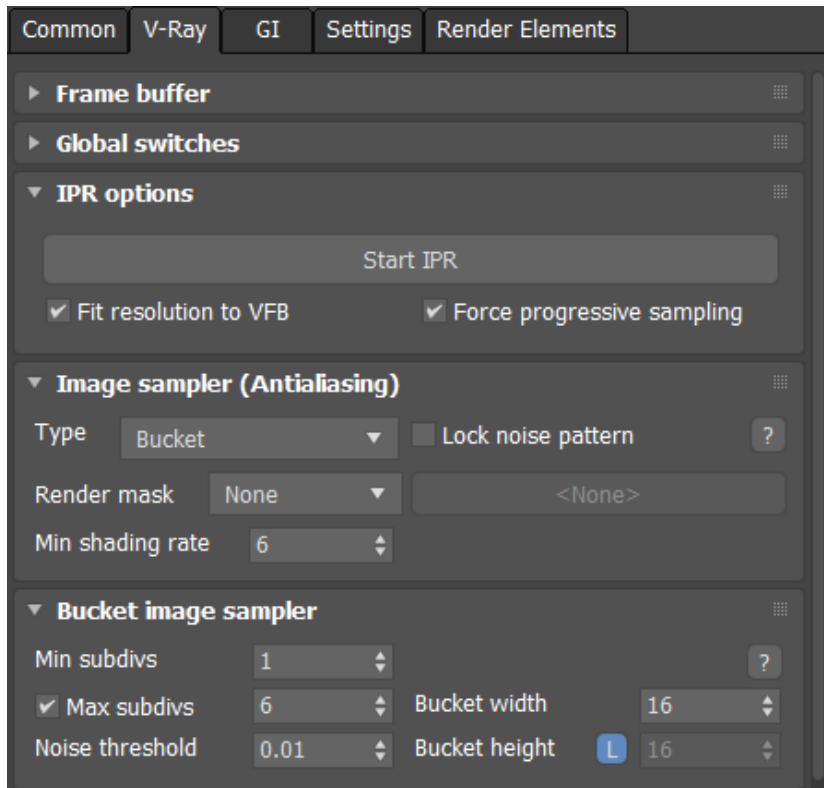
Common V-Ray GI Settings Render Elements

Frame buffer

Global switches

IPR options

Start IPR

✔ Fit resolution to VFB ✔ Force progressive sampling

Image sampler (Antialiasing)

Type Bucket Lock noise pattern ?

Render mask None <None>

Min shading rate 6

Bucket image sampler

Min subdivs 1 ?

✔ Max subdivs 6 Bucket width 16

Noise threshold 0.01 Bucket height L 16